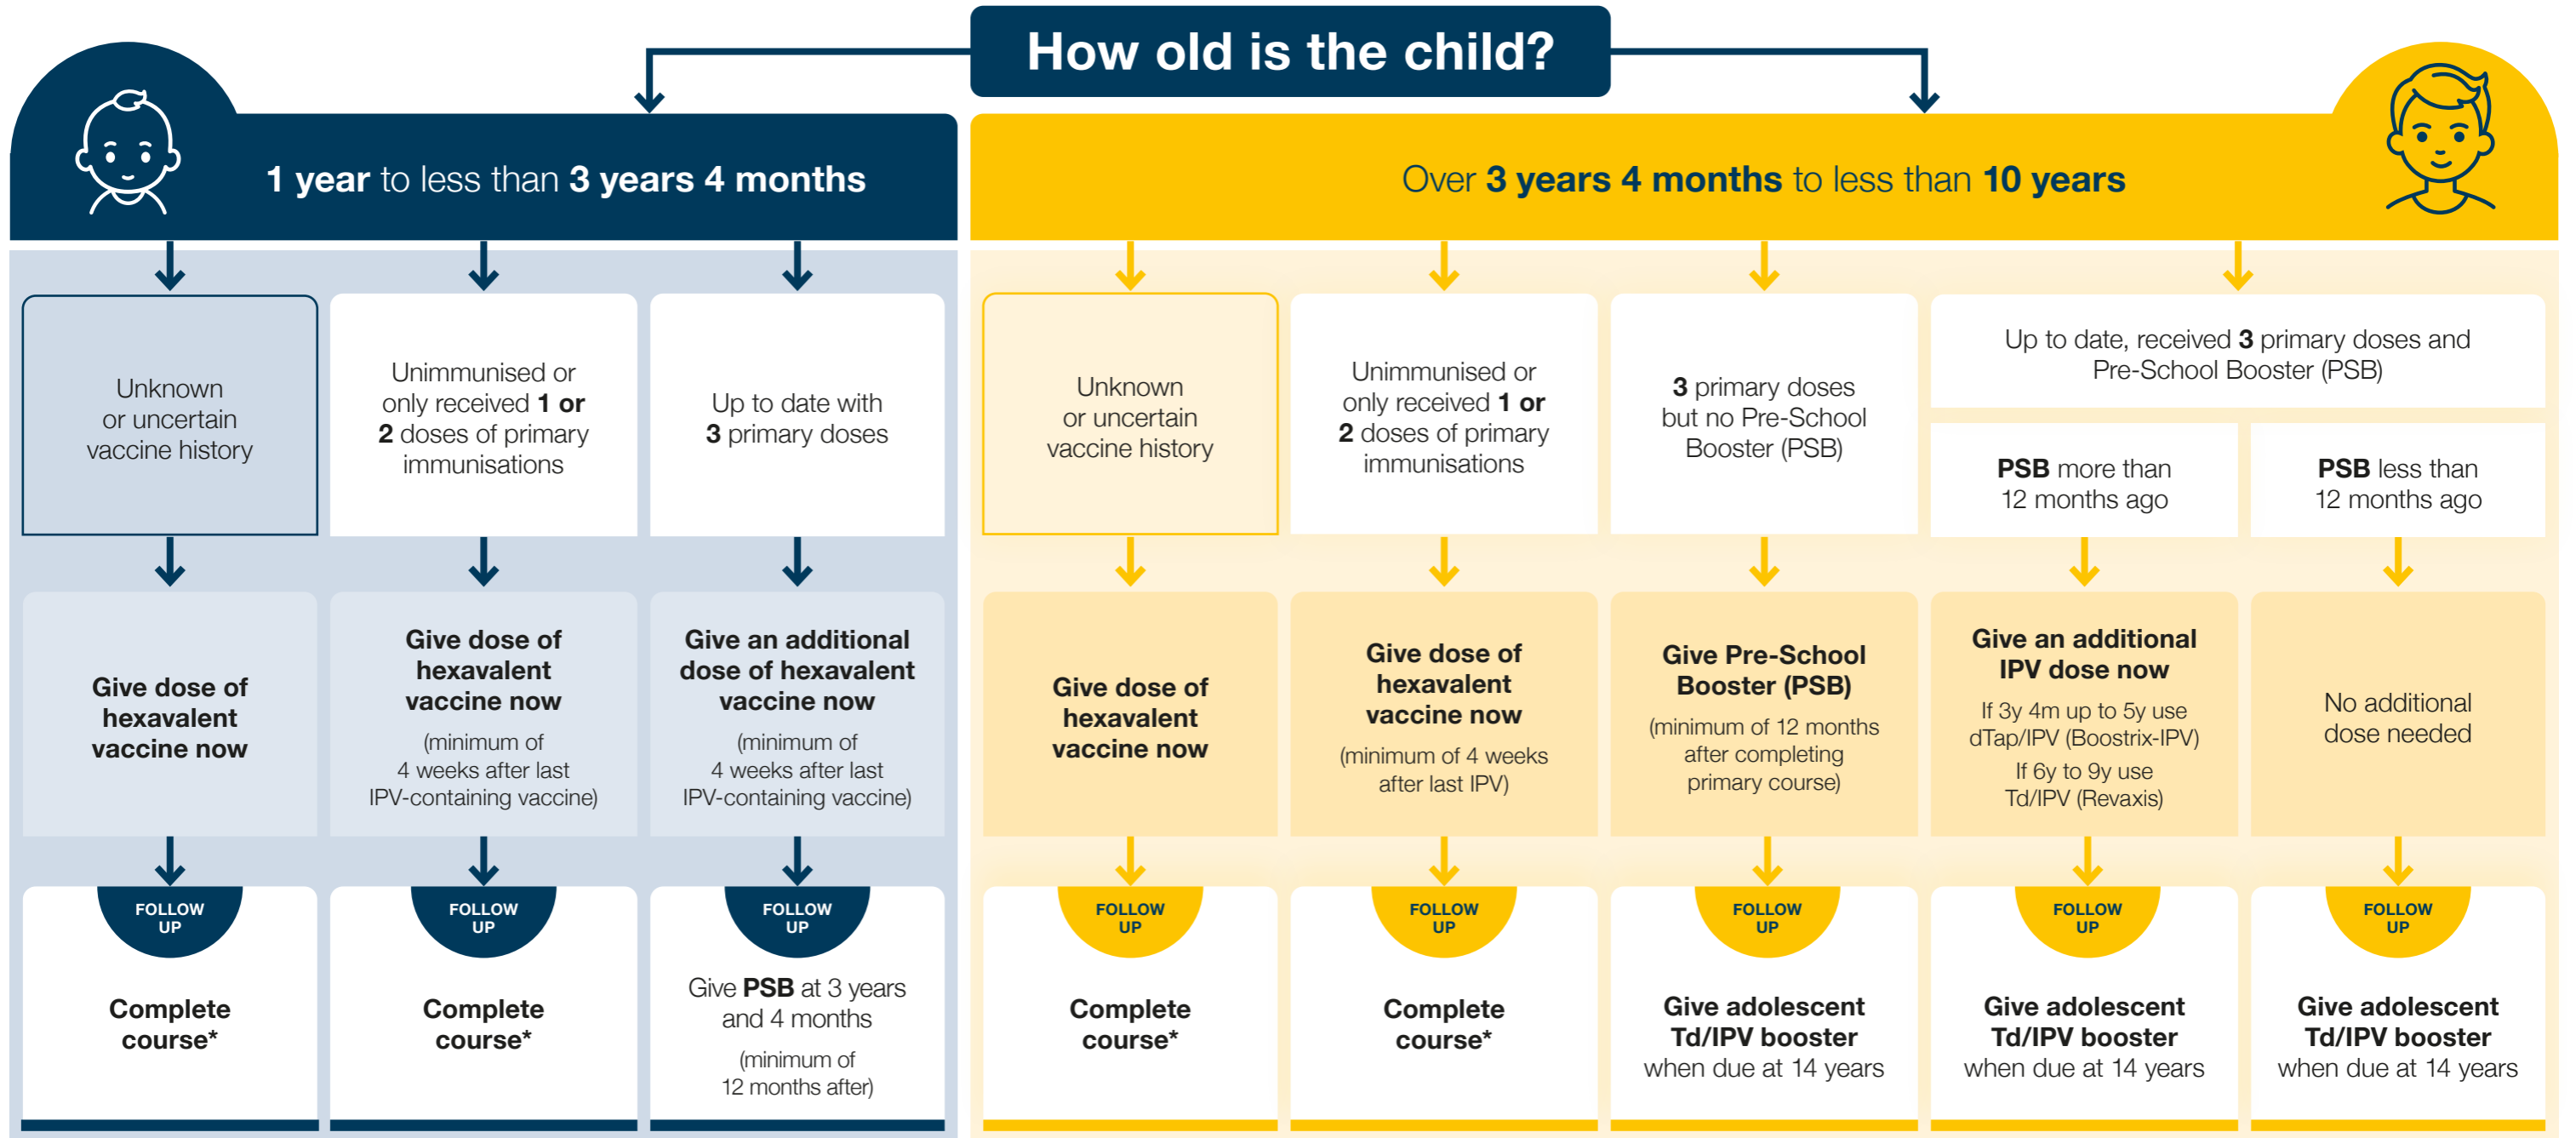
How old is the child?

1 year to less than 3 years 4 months

Unknown or uncertain vaccine history

Give dose of hexavalent vaccine now

FOLLOW UP

Complete course*

Unimmunised or only received 1 or 2 doses of primary immunisations

Give dose of hexavalent vaccine now

(minimum of 4 weeks after last IPV-containing vaccine)

FOLLOW UP

Complete course*

Up to date with 3 primary doses

Give an additional dose of hexavalent vaccine now

(minimum of 4 weeks after last IPV-containing vaccine)

FOLLOW UP

Give PSB at 3 years and 4 months

(minimum of 12 months after)

Over 3 years 4 months to less than 10 years

Unknown or uncertain vaccine history

Give dose of hexavalent vaccine now

FOLLOW UP

Complete course*

Unimmunised or only received 1 or 2 doses of primary immunisations

Give dose of hexavalent vaccine now

(minimum of 4 weeks after last IPV)

FOLLOW UP

Complete course*

3 primary doses but no Pre-School Booster (PSB)

Give Pre-School Booster (PSB)

(minimum of 12 months after completing primary course)

FOLLOW UP

Give adolescent Td/IPV booster when due at 14 years

Up to date, received 3 primary doses and Pre-School Booster (PSB)

PSB more than 12 months ago

Give an additional IPV dose now

If 3y 4m up to 5y use dTap/IPV (Boostrix-IPV)

If 6y to 9y use Td/IPV (Revaxis)

FOLLOW UP

Give adolescent Td/IPV booster when due at 14 years

PSB less than 12 months ago

No additional dose needed

FOLLOW UP

Give adolescent Td/IPV booster when due at 14 years